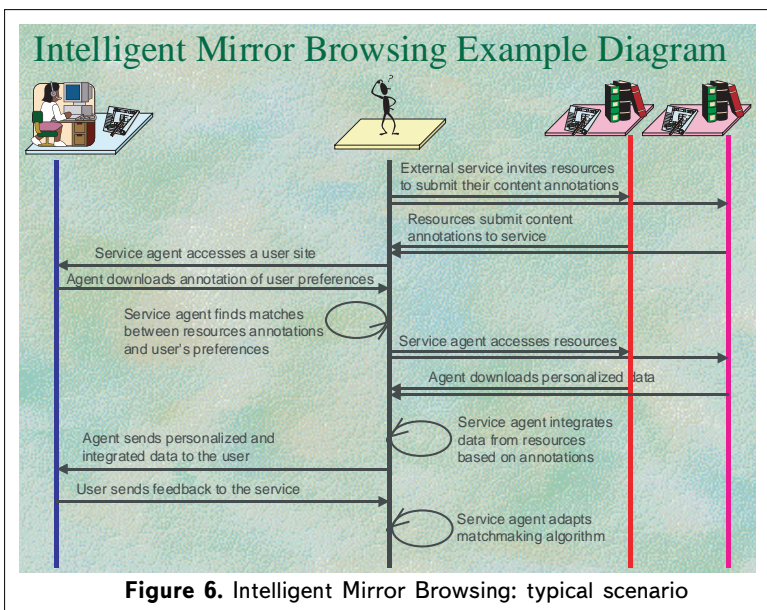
Intelligent Mirror Browsing Example Diagram

External service invites resources to submit their content annotations

Resources submit content annotations to service

Service agent accesses a user site

Agent downloads annotation of user preferences

Service agent finds matches between resources annotations and user's preferences

Service agent accesses resources

Agent downloads personalized data

Service agent integrates data from resources based on annotations

Agent sends personalized and integrated data to the user

User sends feedback to the service

Service agent adapts matchmaking algorithm

**Figure 6.** Intelligent Mirror Browsing: typical scenario